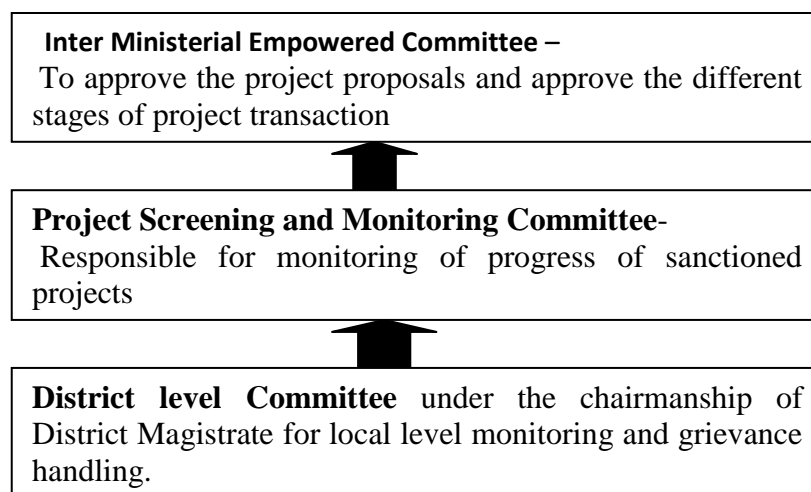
Inter Ministerial Empowered Committee –
To approve the project proposals and approve the different stages of project transaction

Project Screening and Monitoring Committee-
Responsible for monitoring of progress of sanctioned projects

District level Committee under the chairmanship of District Magistrate for local level monitoring and grievance handling.